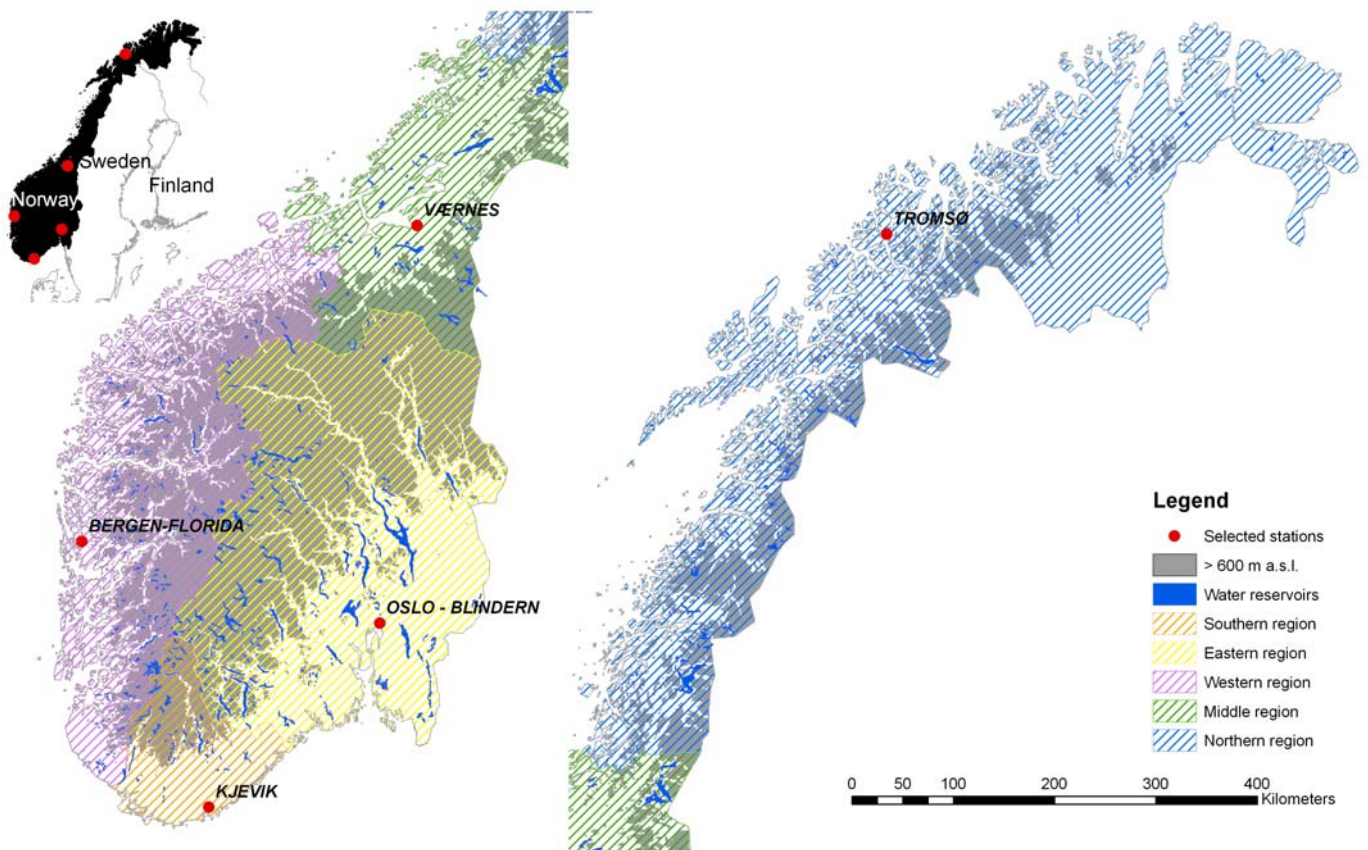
Sweden
Finland
Norway
VÆRNES
TROMSØ
BERGEN-FLORIDA
OSLO - BLINDERN
KJEVIK

Legend
Selected stations
> 600 m a.s.l.
Water reservoirs
Southern region
Eastern region
Western region
Middle region
Northern region

0 50 100 200 300 400 Kilometers